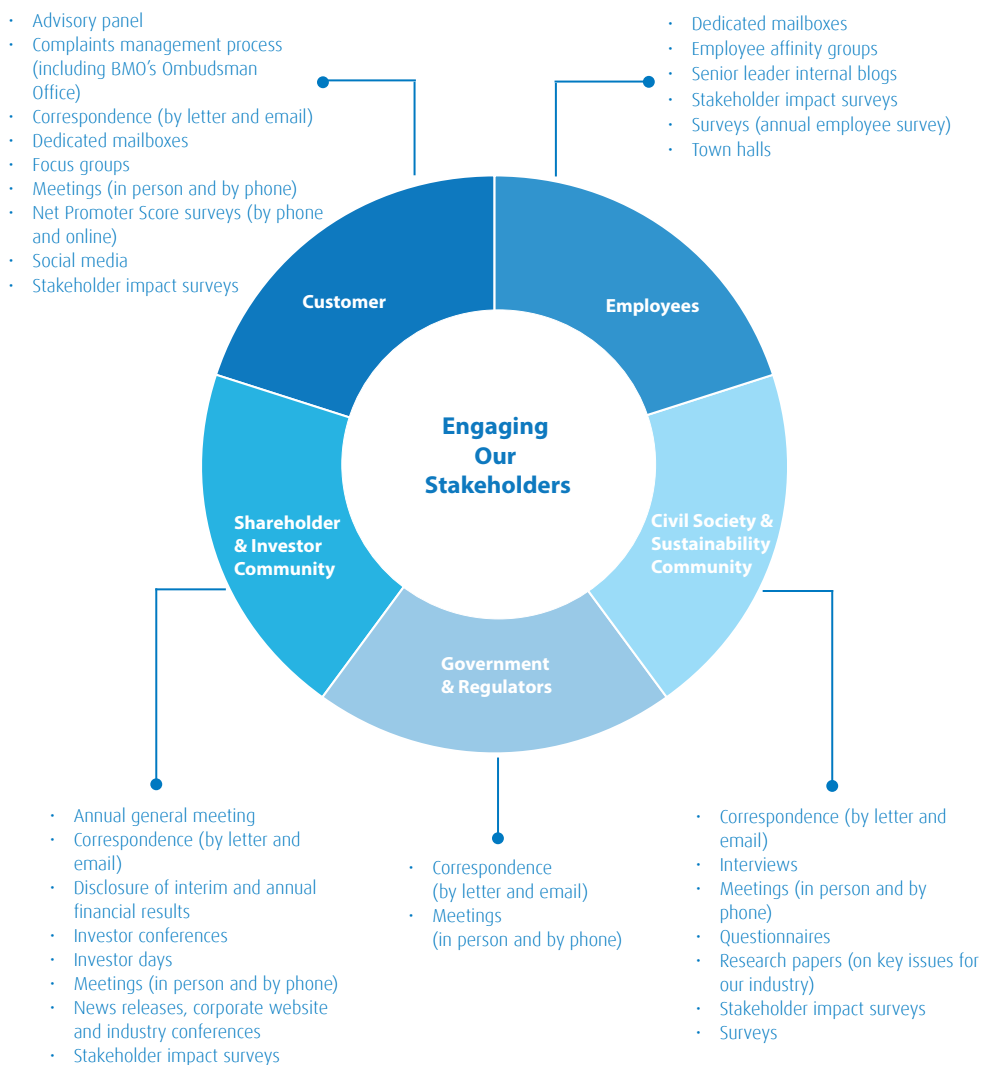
- Advisory panel
- Complaints management process (including BMO's Ombudsman Office)
- Correspondence (by letter and email)
- Dedicated mailboxes
- Focus groups
- Meetings (in person and by phone)
- Net Promoter Score surveys (by phone and online)
- Social media
- Stakeholder impact surveys

- Dedicated mailboxes
- Employee affinity groups
- Senior leader internal blogs
- Stakeholder impact surveys
- Surveys (annual employee survey)
- Town halls

Customer

Employees

Engaging Our Stakeholders

Shareholder & Investor Community

Civil Society & Sustainability Community

Government & Regulators

- Annual general meeting
- Correspondence (by letter and email)
- Disclosure of interim and annual financial results
- Investor conferences
- Investor days
- Meetings (in person and by phone)
- News releases, corporate website and industry conferences
- Stakeholder impact surveys

- Correspondence (by letter and email)
- Meetings (in person and by phone)

- Correspondence (by letter and email)
- Interviews
- Meetings (in person and by phone)
- Questionnaires
- Research papers (on key issues for our industry)
- Stakeholder impact surveys
- Surveys